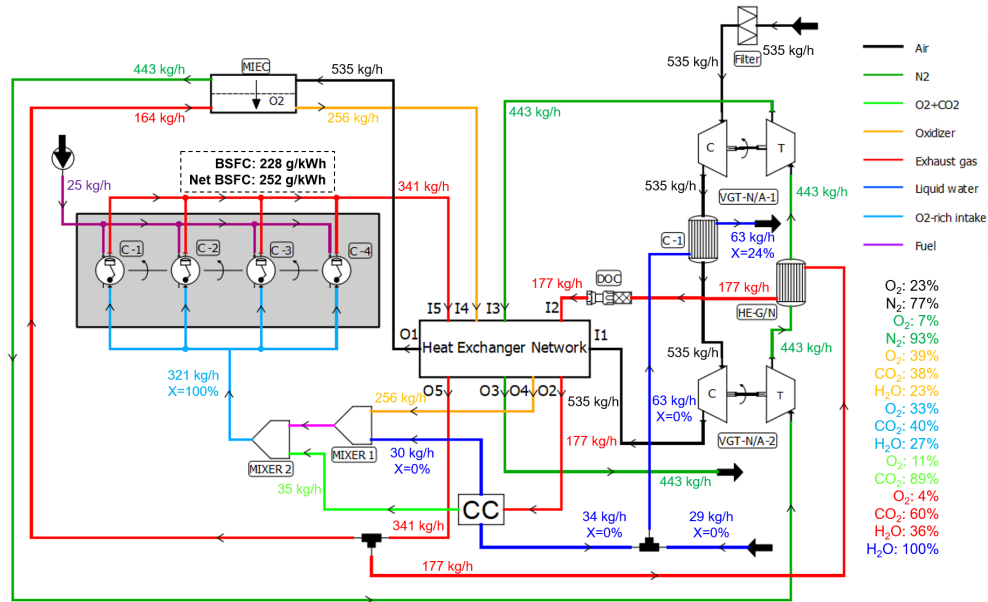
535 kg/h
Filter
535 kg/h
443 kg/h
MIEC
535 kg/h
O2
164 kg/h
256 kg/h
443 kg/h
BSFC: 228 g/kWh
Net BSFC: 252 g/kWh
25 kg/h
341 kg/h
C
T
535 kg/h
VGT-N/A-1
443 kg/h
C -1
C -2
C -3
C -4
C -1
63 kg/h
X=24%
177 kg/h
DOC
177 kg/h
HE-G/N
I5
I4
I3
I2
O1
Heat Exchanger Network
I1
535 kg/h
443 kg/h
321 kg/h
X=100%
O5
O3
O4
O2
256 kg/h
535 kg/h
63 kg/h
X=0%
C
T
VGT-N/A-2
177 kg/h
MIXER 2
MIXER 1
30 kg/h
X=0%
35 kg/h
443 kg/h
CC
341 kg/h
34 kg/h
X=0%
29 kg/h
X=0%
177 kg/h

Air
N2
O2+CO2
Oxidizer
Exhaust gas
Liquid water
O2-rich intake
Fuel

$O_2$: 23%
$N_2$: 77%
$O_2$: 7%
$N_2$: 93%
$O_2$: 39%
$CO_2$: 38%
$H_2O$: 23%
$O_2$: 33%
$CO_2$: 40%
$H_2O$: 27%
$O_2$: 11%
$CO_2$: 89%
$O_2$: 4%
$CO_2$: 60%
$H_2O$: 36%
$H_2O$: 100%